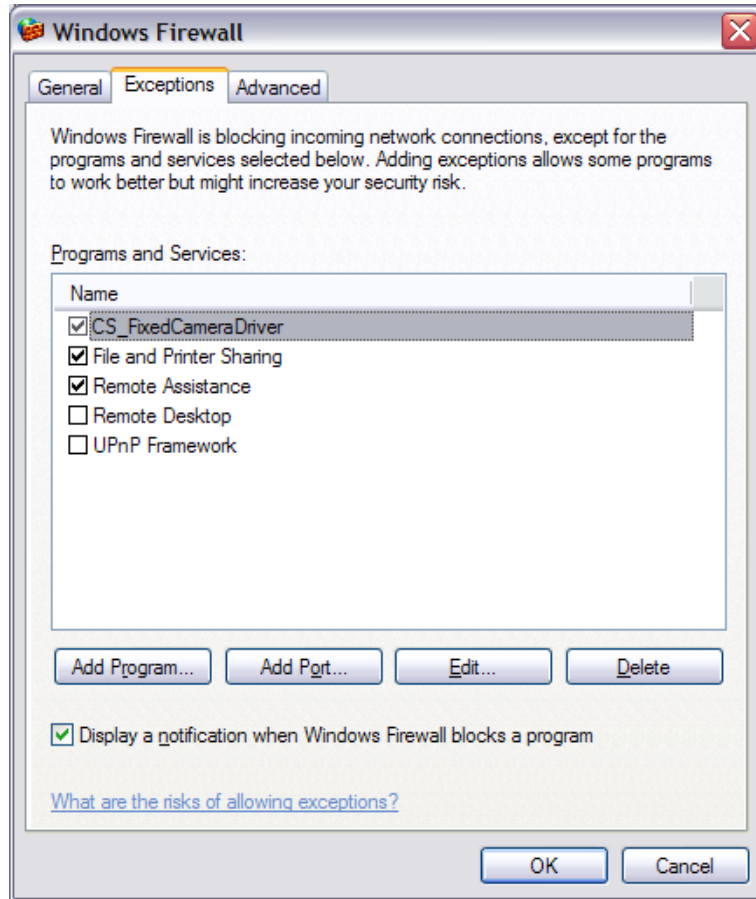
Windows Firewall

General | Exceptions | Advanced

Windows Firewall is blocking incoming network connections, except for the programs and services selected below. Adding exceptions allows some programs to work better but might increase your security risk.

Programs and Services:

Name
☑ CS_FixedCameraDriver
☑ File and Printer Sharing
☑ Remote Assistance
☐ Remote Desktop
☐ UPnP Framework

Add Program... | Add Port... | Edit... | Delete

☑ Display a notification when Windows Firewall blocks a program

What are the risks of allowing exceptions?

OK | Cancel